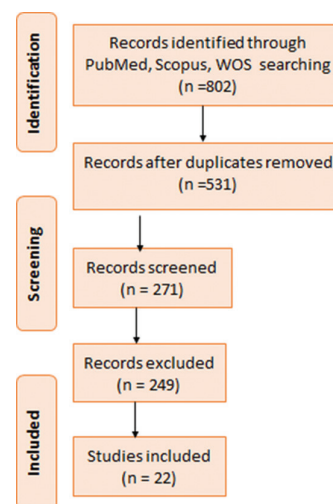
Identification

Records identified through PubMed, Scopus, WOS searching (n =802)

Records after duplicates removed (n =531)

Screening

Records screened (n = 271)

Records excluded (n = 249)

Included

Studies included (n = 22)